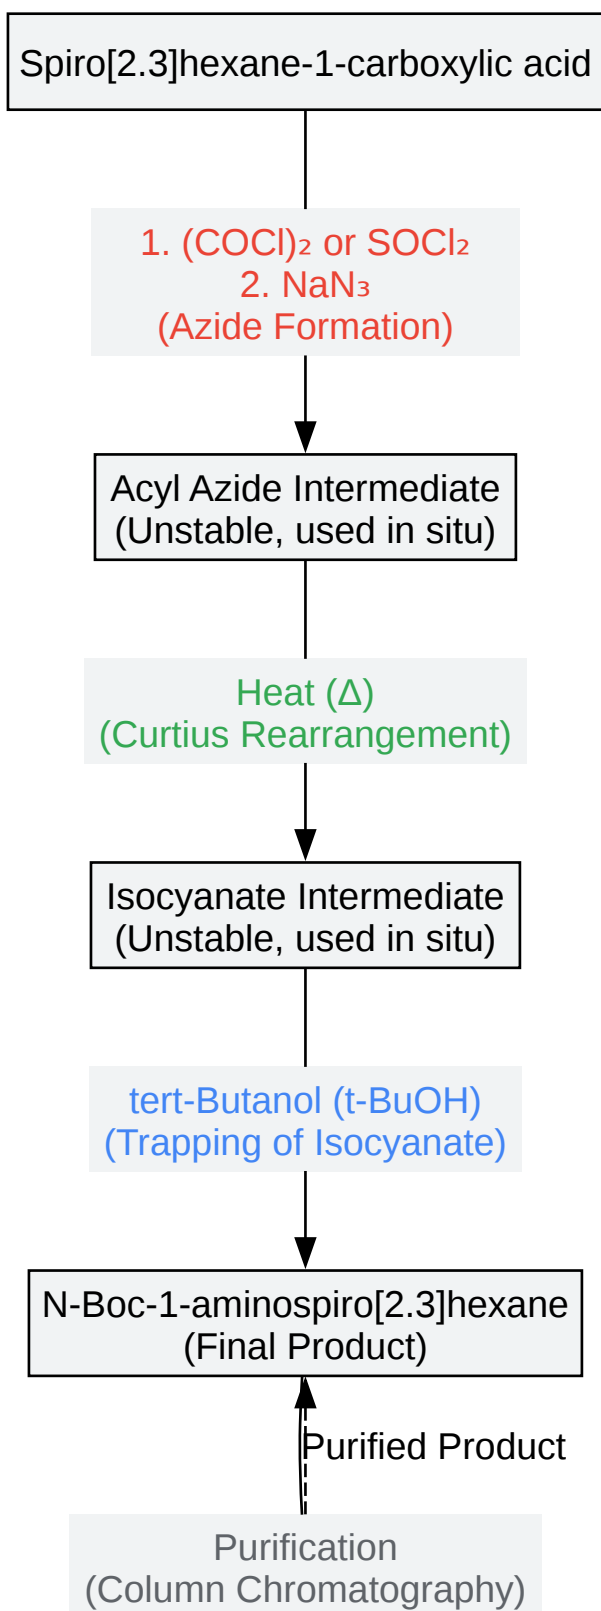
Spiro[2.3]hexane-1-carboxylic acid

1. $(COCl)_2$ or $SOCl_2$
2. $NaN_3$
(Azide Formation)

Acyl Azide Intermediate
(Unstable, used in situ)

Heat (Δ)
(Curtius Rearrangement)

Isocyanate Intermediate
(Unstable, used in situ)

tert-Butanol (t-BuOH)
(Trapping of Isocyanate)

N-Boc-1-aminospiro[2.3]hexane
(Final Product)

Purified Product

Purification
(Column Chromatography)